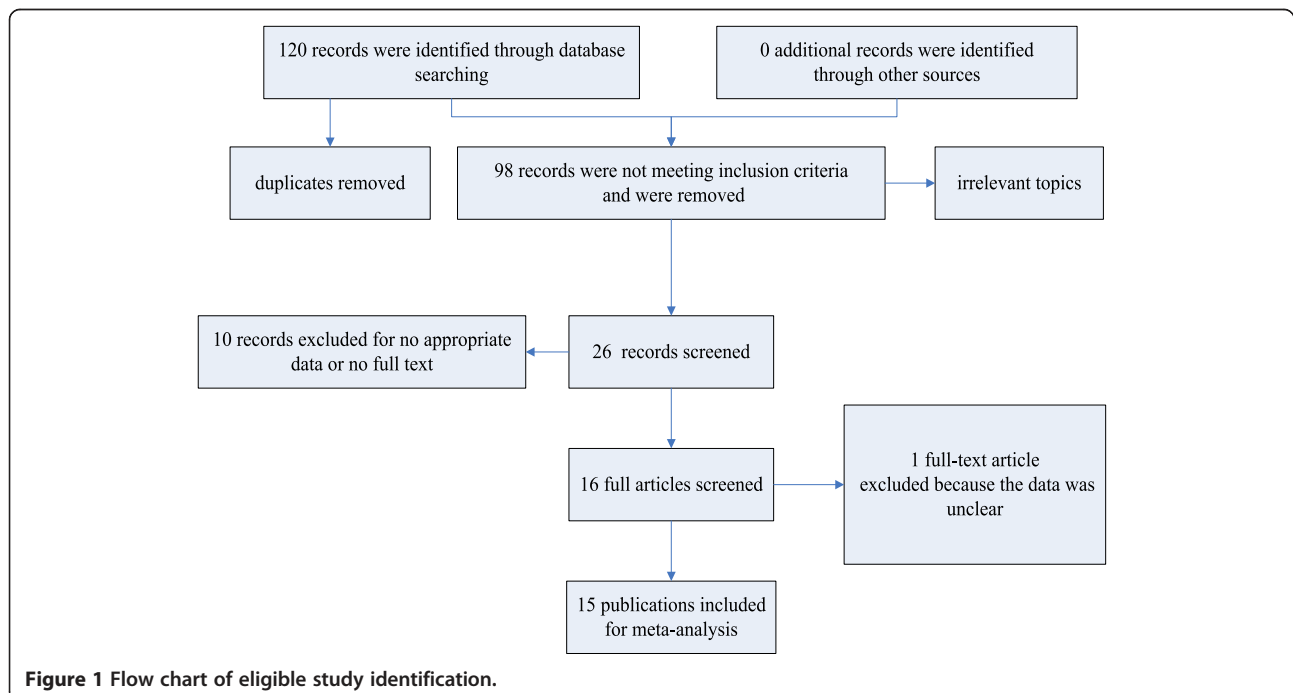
120 records were identified through database searching

0 additional records were identified through other sources

duplicates removed

98 records were not meeting inclusion criteria and were removed

irrelevant topics

10 records excluded for no appropriate data or no full text

26 records screened

16 full articles screened

1 full-text article excluded because the data was unclear

15 publications included for meta-analysis

**Figure 1 Flow chart of eligible study identification.**